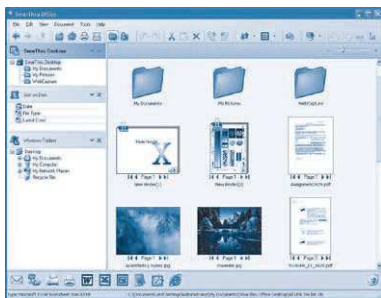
SmartThru Office

File Edit View Document Tools Help

SmartThru Desktop

SmartThru Desktop
My Documents
My Pictures
WebCapture

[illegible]

Date
File Type
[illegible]

Windows Folders

Desktop
My Documents
My Computer
My Network Places
Recycle Bin

My Documents

My Pictures

WebCapture

New binder(2)

New binder(1)

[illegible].pdf

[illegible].jpg

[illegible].jpg

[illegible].pdf

Page 1

Page 1

Page 1

Page 1

Page 1

Page 1

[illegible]